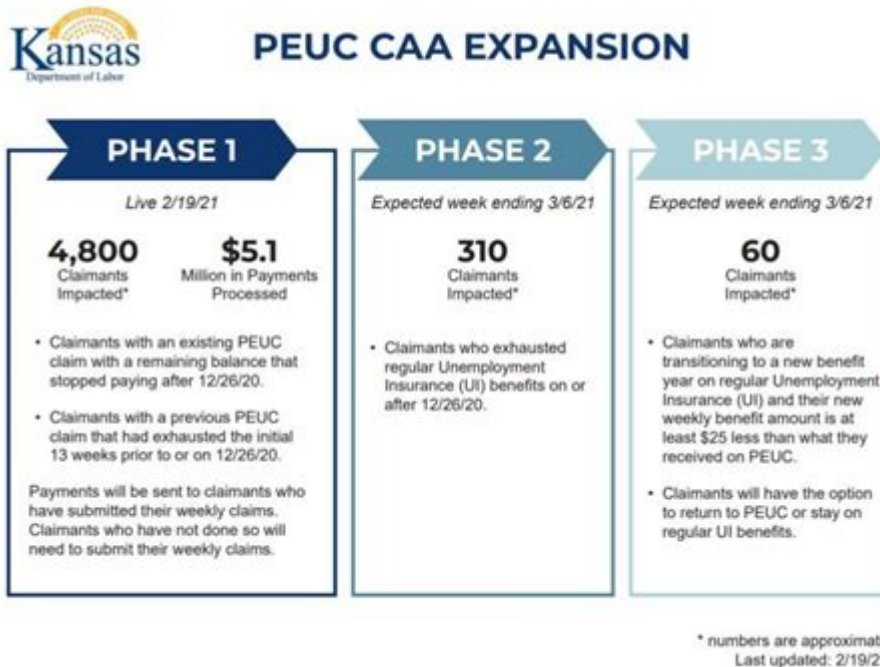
Kansas
Department of Labor

PEUC CAA EXPANSION

PHASE 1

Live 2/19/21

4,800
Claimants Impacted*

$5.1
Million in Payments Processed

• Claimants with an existing PEUC claim with a remaining balance that stopped paying after 12/26/20.

• Claimants with a previous PEUC claim that had exhausted the initial 13 weeks prior to or on 12/26/20.

Payments will be sent to claimants who have submitted their weekly claims. Claimants who have not done so will need to submit their weekly claims.

PHASE 2

Expected week ending 3/6/21

310
Claimants Impacted*

• Claimants who exhausted regular Unemployment Insurance (UI) benefits on or after 12/26/20.

PHASE 3

Expected week ending 3/6/21

60
Claimants Impacted*

• Claimants who are transitioning to a new benefit year on regular Unemployment Insurance (UI) and their new weekly benefit amount is at least $25 less than what they received on PEUC.

• Claimants will have the option to return to PEUC or stay on regular UI benefits.

* numbers are approximat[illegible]
Last updated: 2/19/2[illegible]